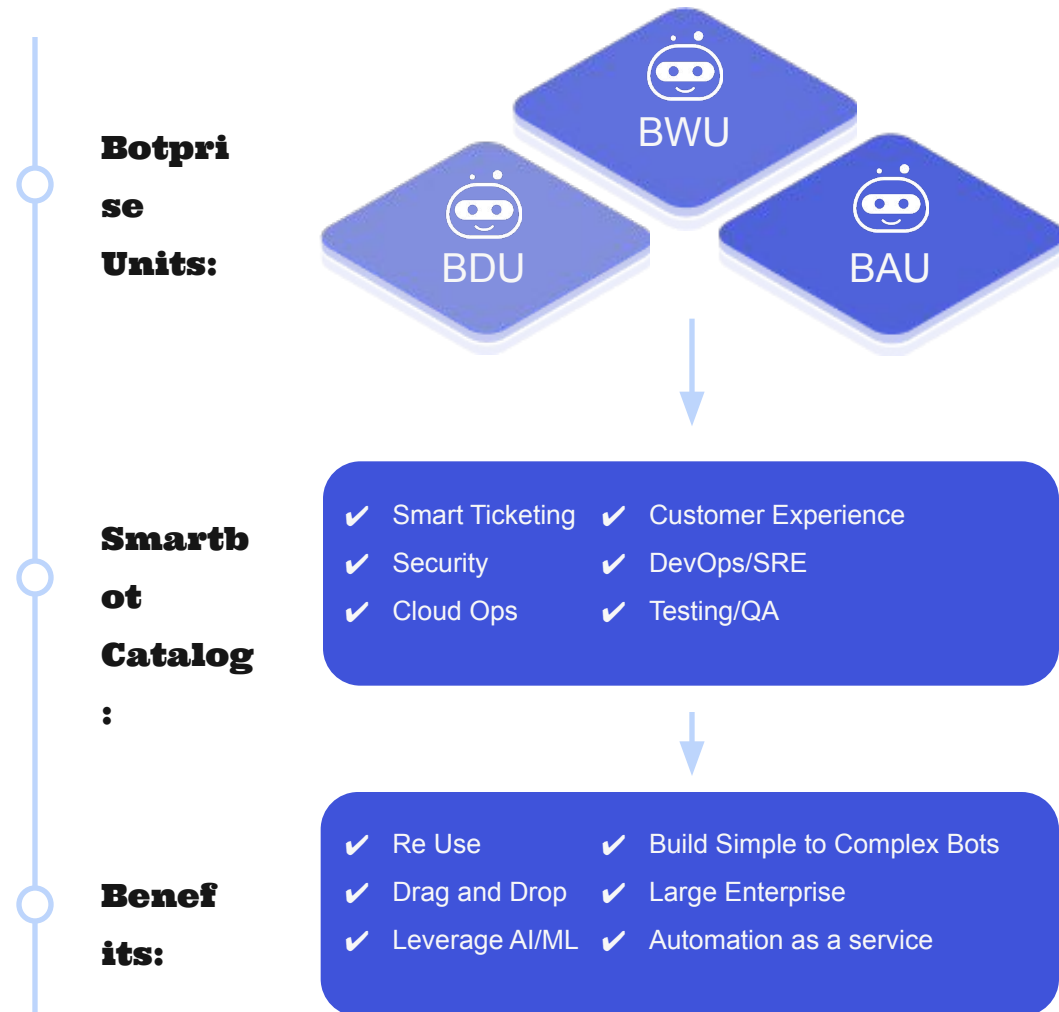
Botprise Units:

BWU

BDU

BAU

Smartbot Catalog:

✔ Smart Ticketing ✔ Customer Experience
✔ Security ✔ DevOps/SRE
✔ Cloud Ops ✔ Testing/QA

Benefits:

✔ Re Use ✔ Build Simple to Complex Bots
✔ Drag and Drop ✔ Large Enterprise
✔ Leverage AI/ML ✔ Automation as a service